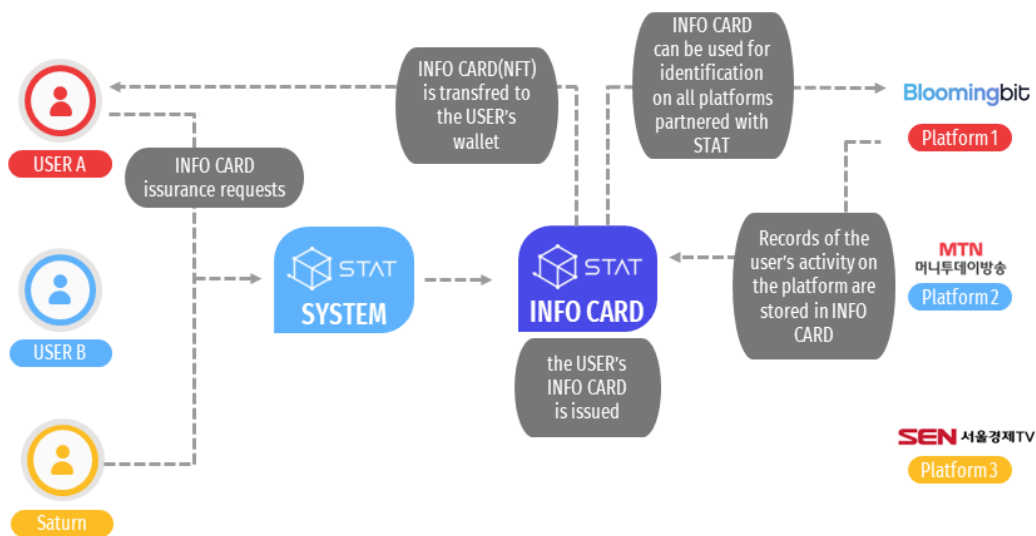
USER A

USER B

Saturn

INFO CARD issurance requests

STAT SYSTEM

INFO CARD(NFT) is transfred to the USER's wallet

STAT INFO CARD

the USER's INFO CARD is issued

INFO CARD can be used for identification on all platforms partnered with STAT

Records of the user's activity on the platform are stored in INFO CARD

Bloomingbit
Platform 1

MTN 머니투데이방송
Platform 2

SEN 서울경제TV
Platform 3